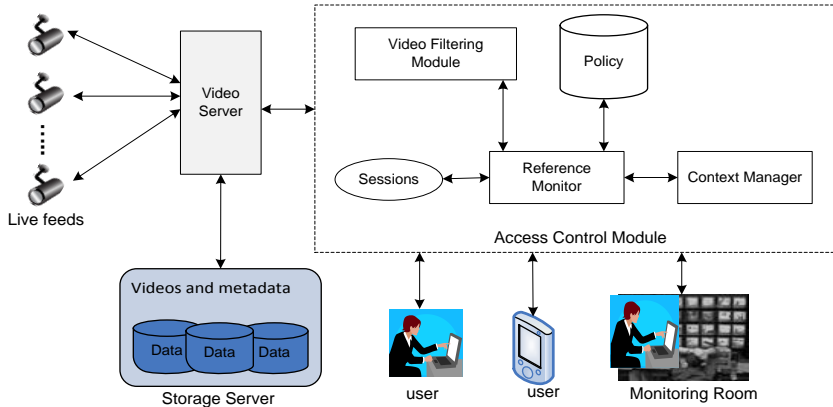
Video Server

Live feeds

Video Filtering Module

Policy

Sessions

Reference Monitor

Context Manager

Access Control Module

Videos and metadata

Data

Data

Data

Storage Server

user

user

Monitoring Room